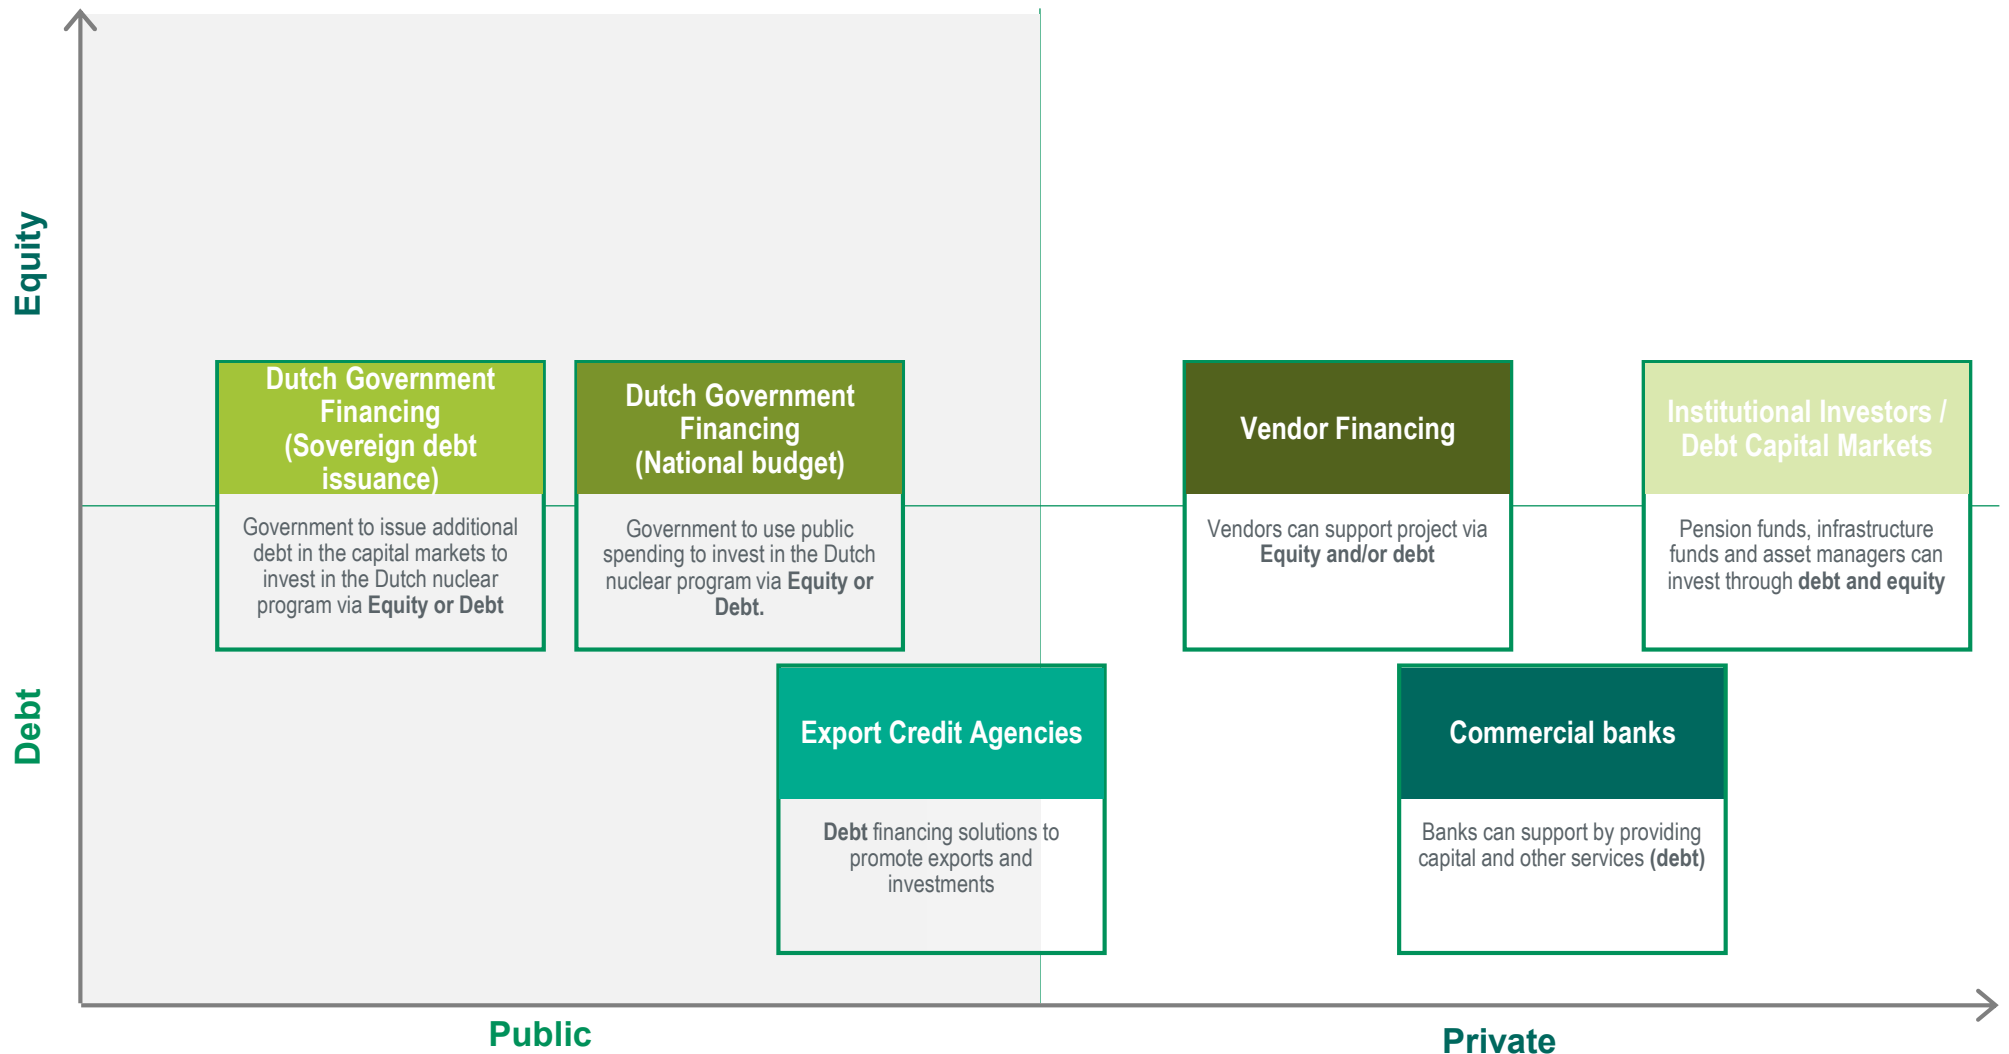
Equity

Debt

Dutch Government Financing (Sovereign debt issuance)

Government to issue additional debt in the capital markets to invest in the Dutch nuclear program via **Equity or Debt**

Dutch Government Financing (National budget)

Government to use public spending to invest in the Dutch nuclear program via **Equity or Debt.**

Vendor Financing

Vendors can support project via **Equity and/or debt**

Institutional Investors / Debt Capital Markets

Pension funds, infrastructure funds and asset managers can invest through **debt and equity**

Export Credit Agencies

**Debt** financing solutions to promote exports and investments

Commercial banks

Banks can support by providing capital and other services **(debt)**

Public

Private